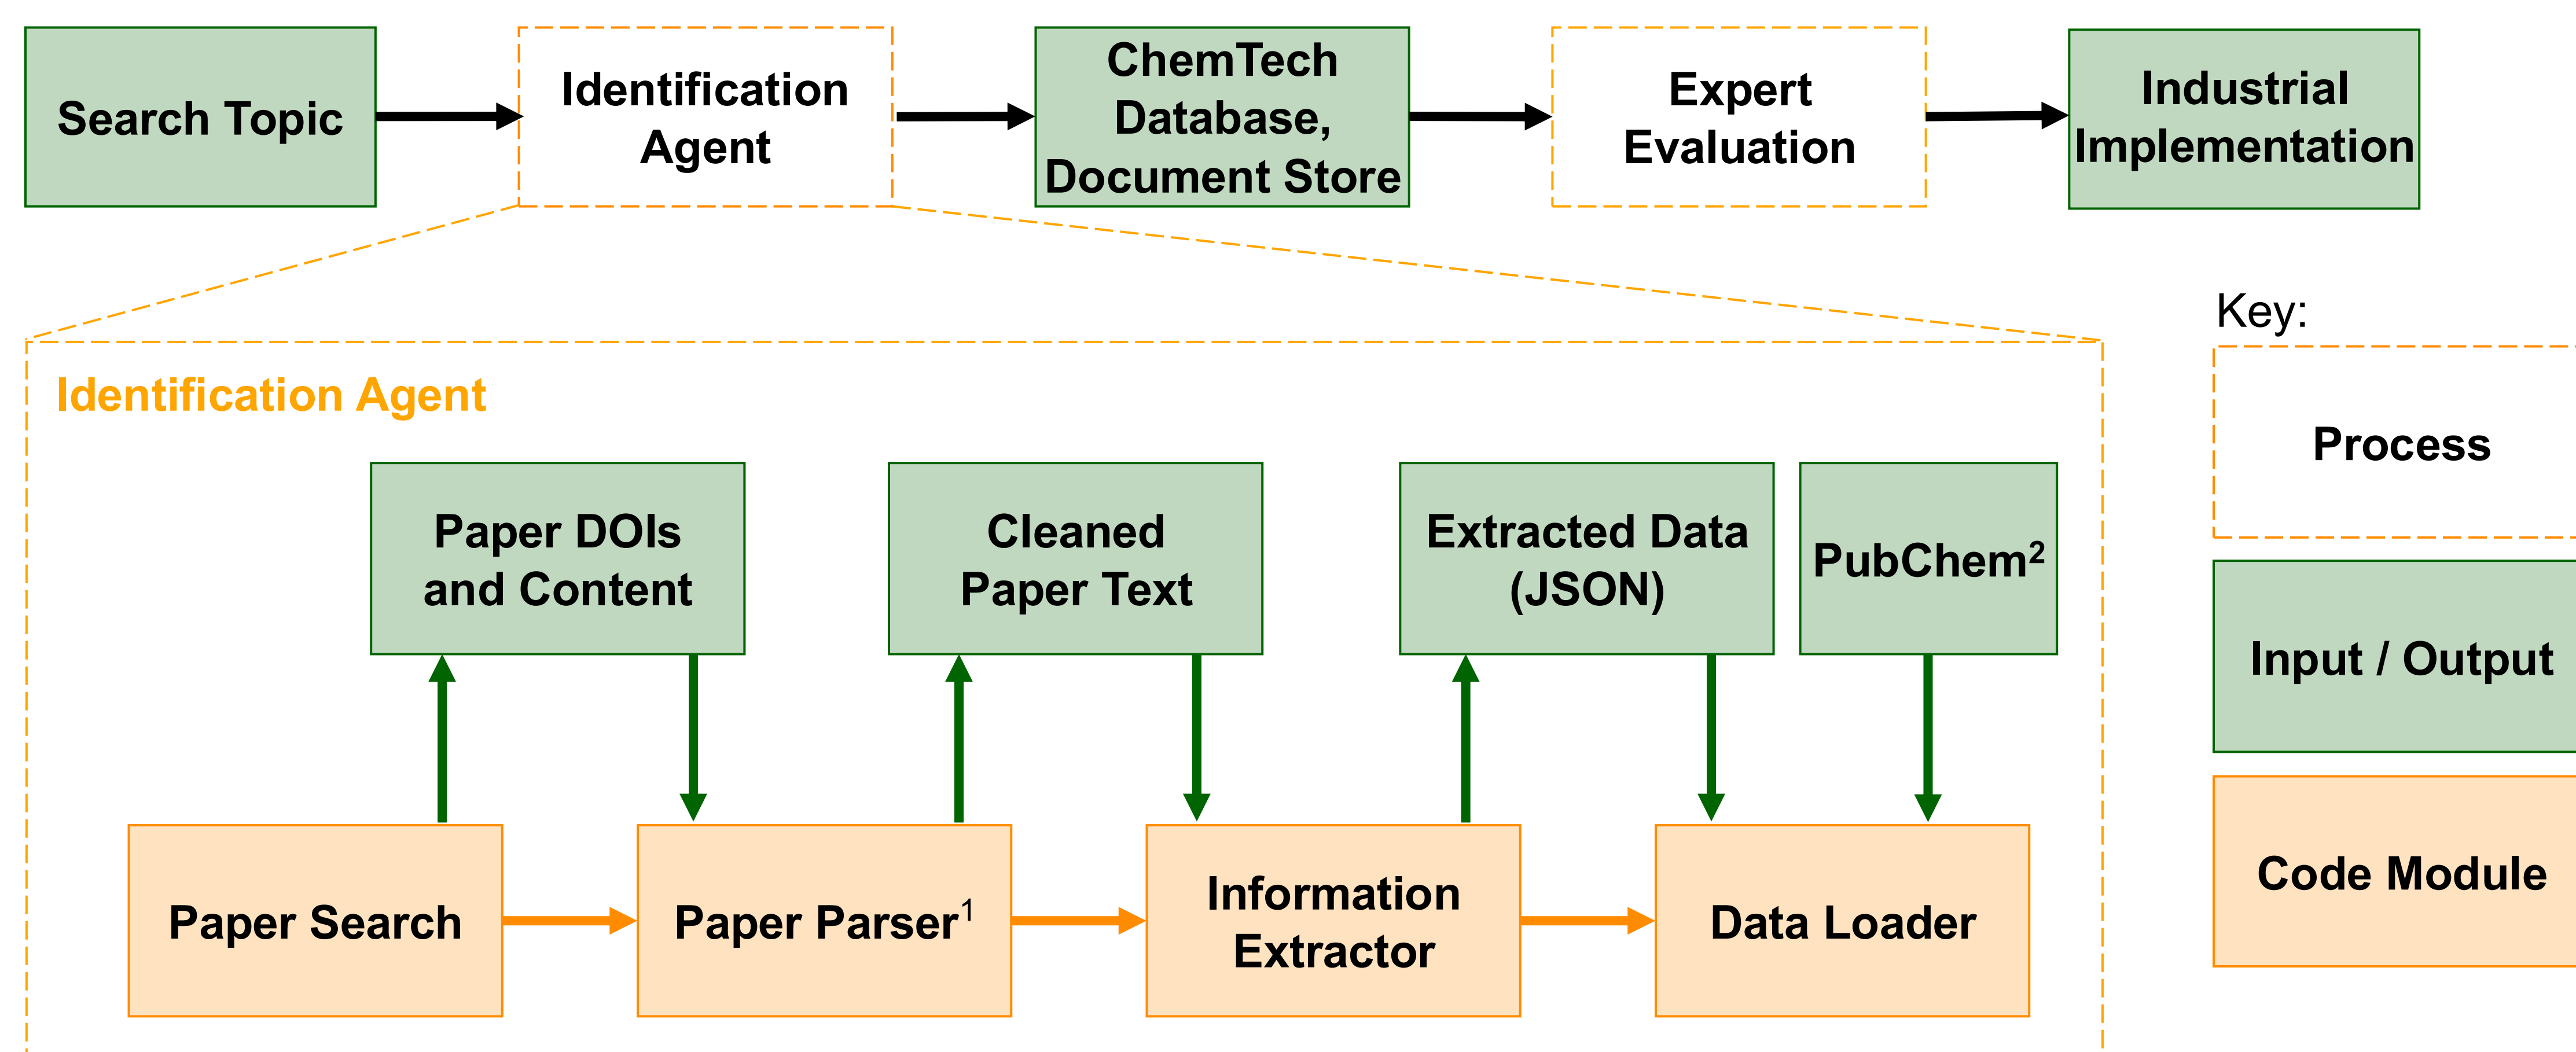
Search Topic

Identification Agent

ChemTech Database, Document Store

Expert Evaluation

Industrial Implementation

Identification Agent

Paper DOIs and Content

Cleaned Paper Text

Extracted Data (JSON)

PubChem$^2$

Paper Search

Paper Parser$^1$

Information Extractor

Data Loader

Key:

Process

Input / Output

Code Module